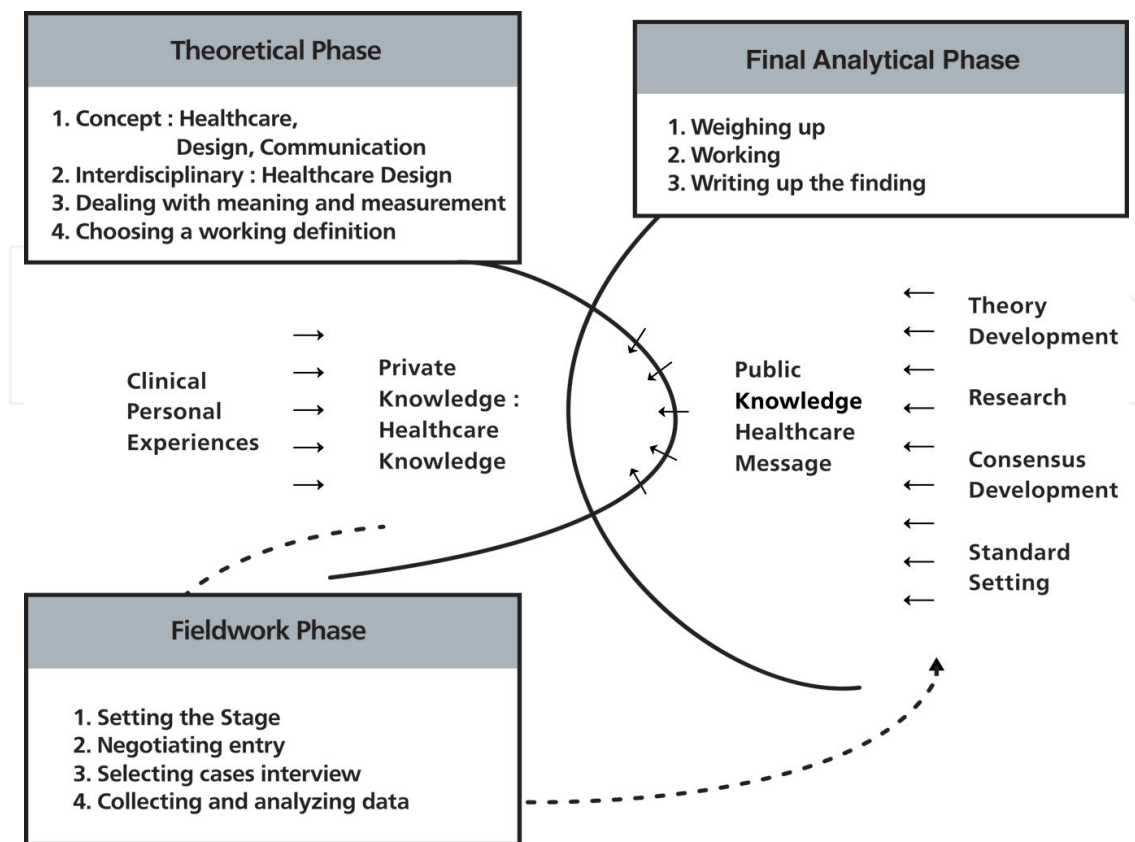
Theoretical Phase

1. Concept : Healthcare, Design, Communication
2. Interdisciplinary : Healthcare Design
3. Dealing with meaning and measurement
4. Choosing a working definition

Final Analytical Phase

1. Weighing up
2. Working
3. Writing up the finding

Clinical Personal Experiences

Private Knowledge : Healthcare Knowledge

Public Knowledge Healthcare Message

Theory Development

Research

Consensus Development

Standard Setting

Fieldwork Phase

1. Setting the Stage
2. Negotiating entry
3. Selecting cases interview
4. Collecting and analyzing data